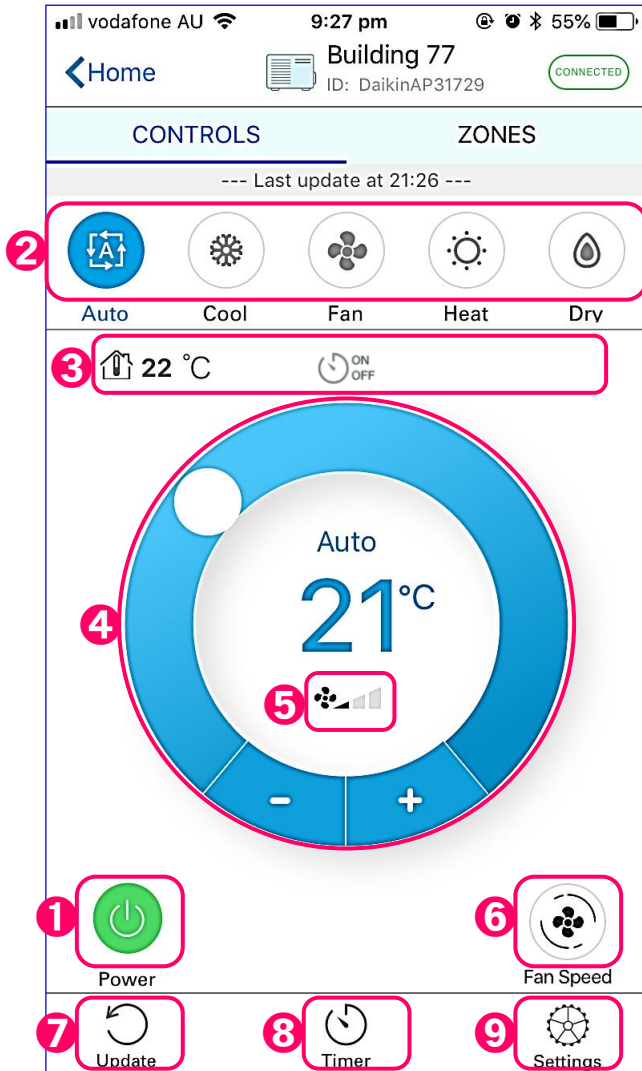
vodafone AU 9:27 pm 55%

Home
Building 77
ID: DaikinAP31729
CONNECTED

CONTROLS
ZONES

--- Last update at 21:26 ---

2
A
Auto
Cool
Fan
Heat
Dry

3
22 °C
ON
OFF

4
Auto
21°C
5
-
+

1
Power
6
Fan Speed

7
Update
8
Timer
9
Settings